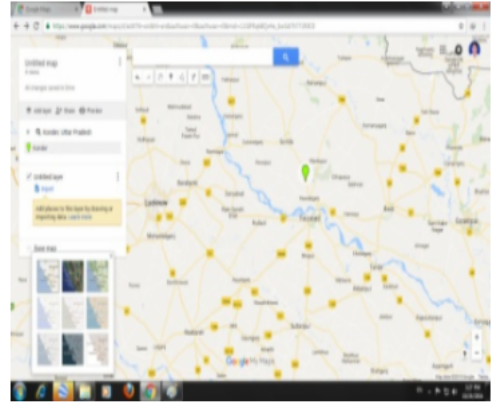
Google Maps
Untitled map
Untitled map
All changes saved in Drive
Add layer
Share
Preview
Gonda, Uttar Pradesh
Gonda
Untitled layer
Import
Add places to this layer by drawing or importing data. Learn more
Base map
Lucknow
Google My Maps